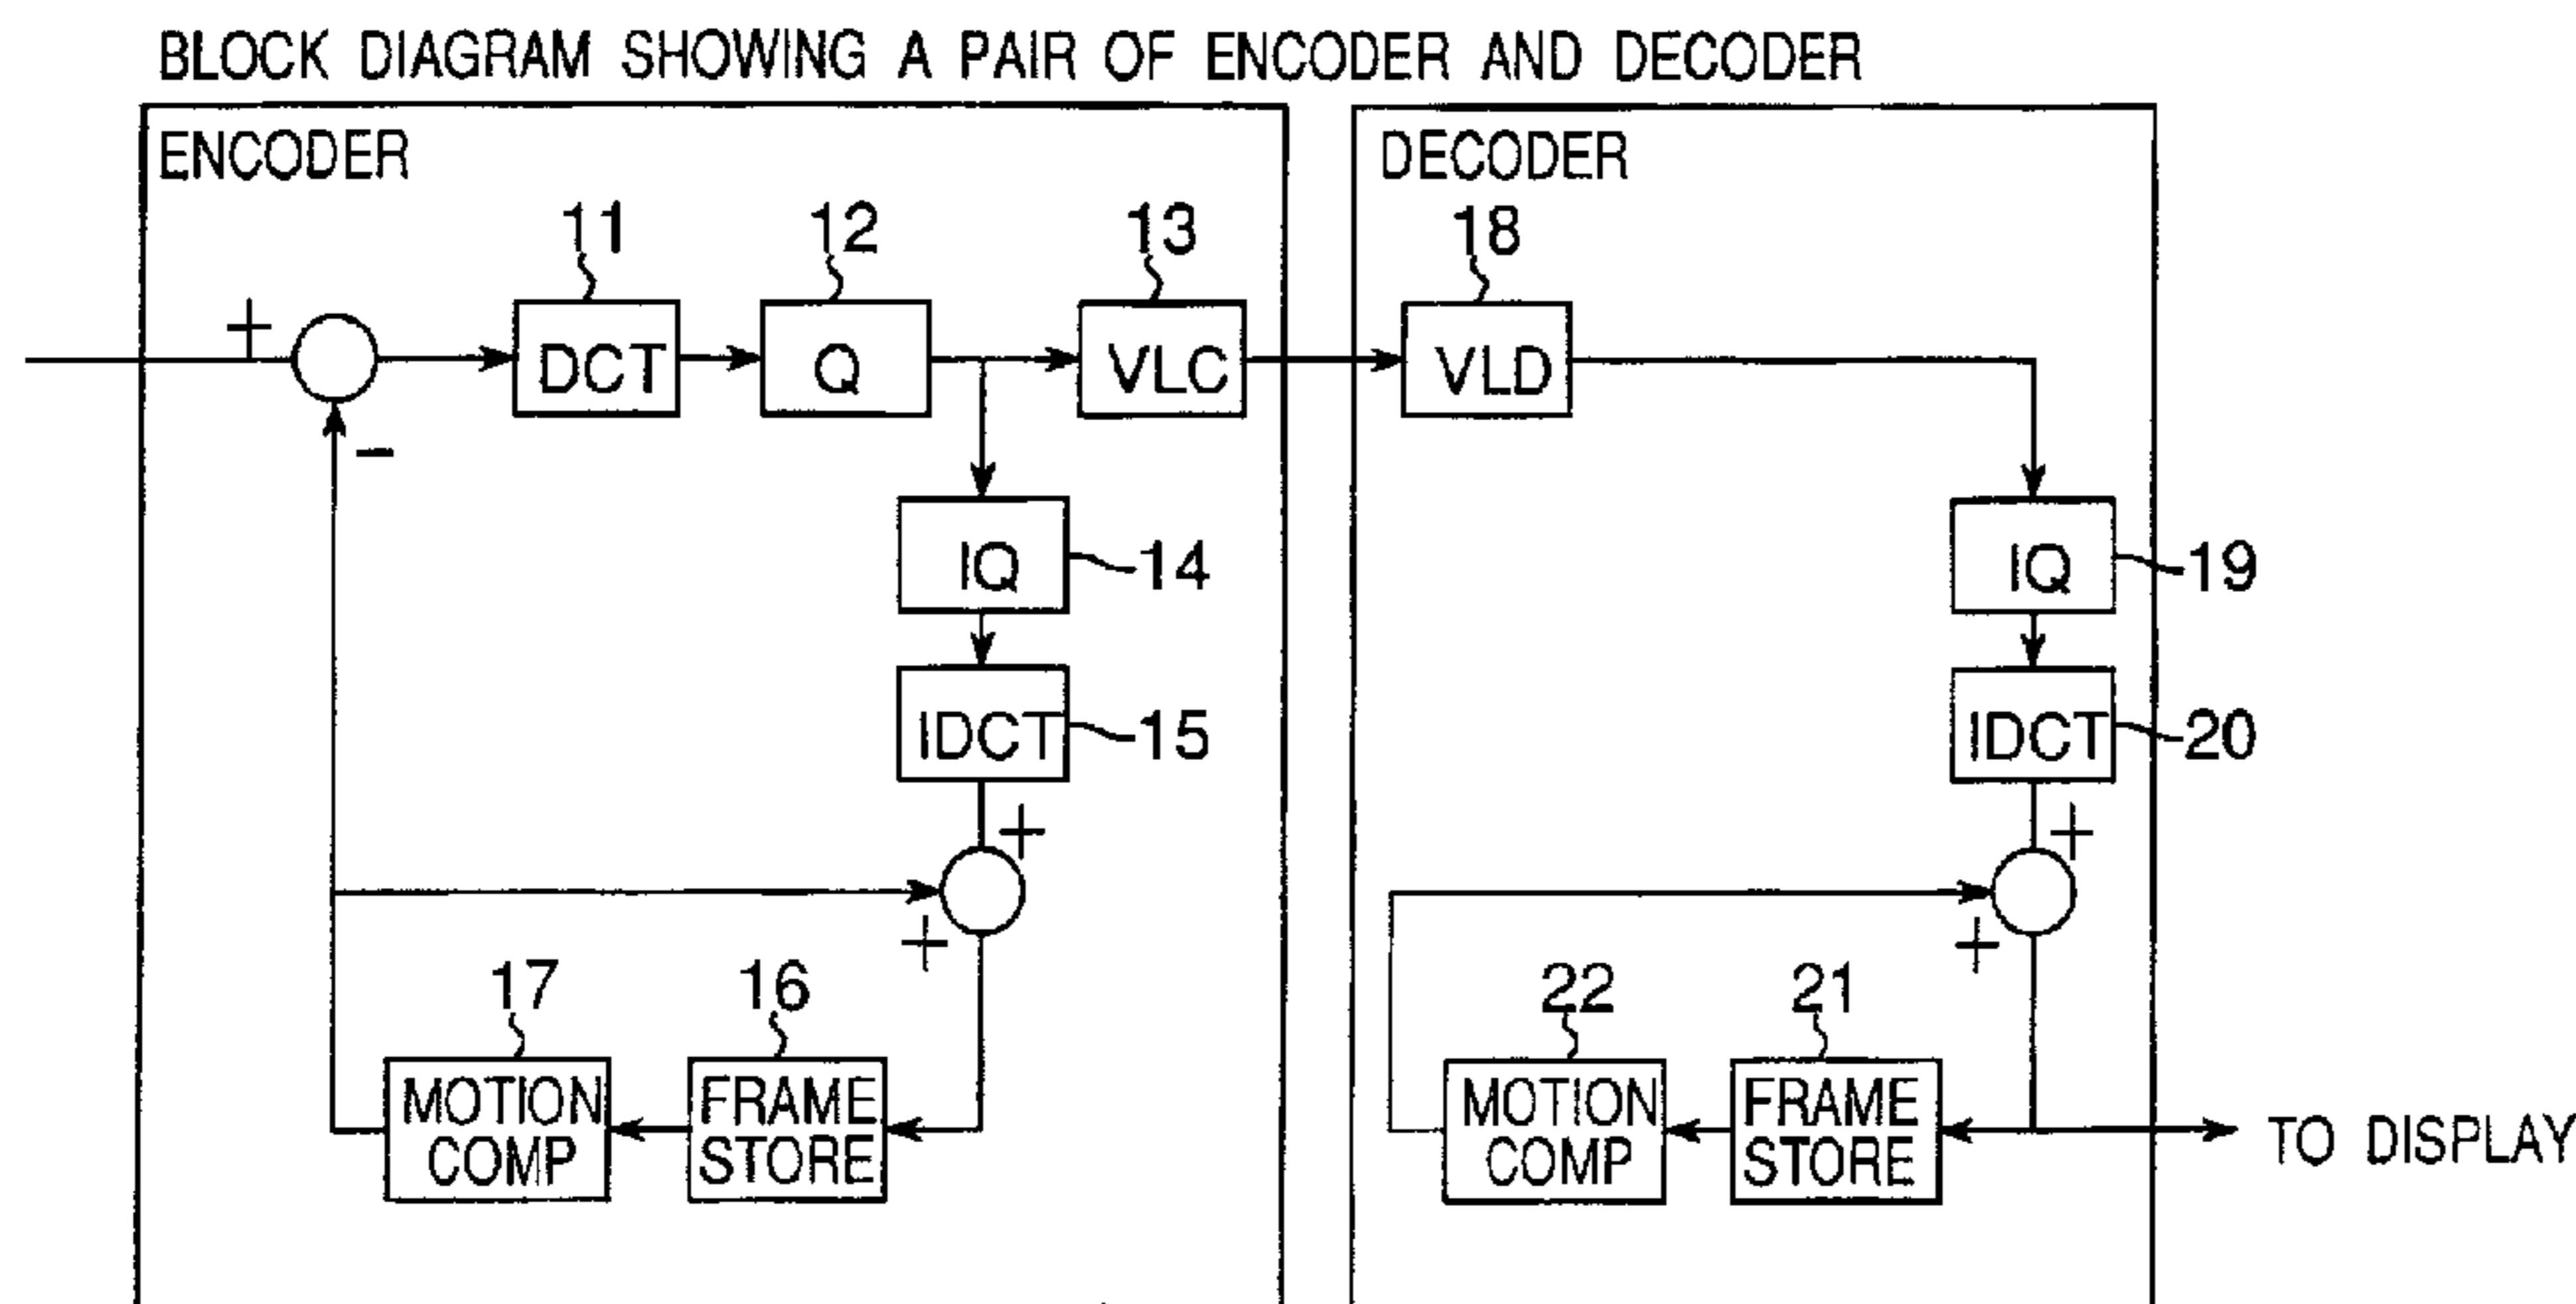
BLOCK DIAGRAM SHOWING A PAIR OF ENCODER AND DECODER

ENCODER

+

-

11
DCT

12
Q

13
VLC

IQ
14

IDCT
15

+

+

17
MOTION COMP

16
FRAME STORE

DECODER

18
VLD

IQ
19

IDCT
20

+

+

22
MOTION COMP

21
FRAME STORE

TO DISPLAY